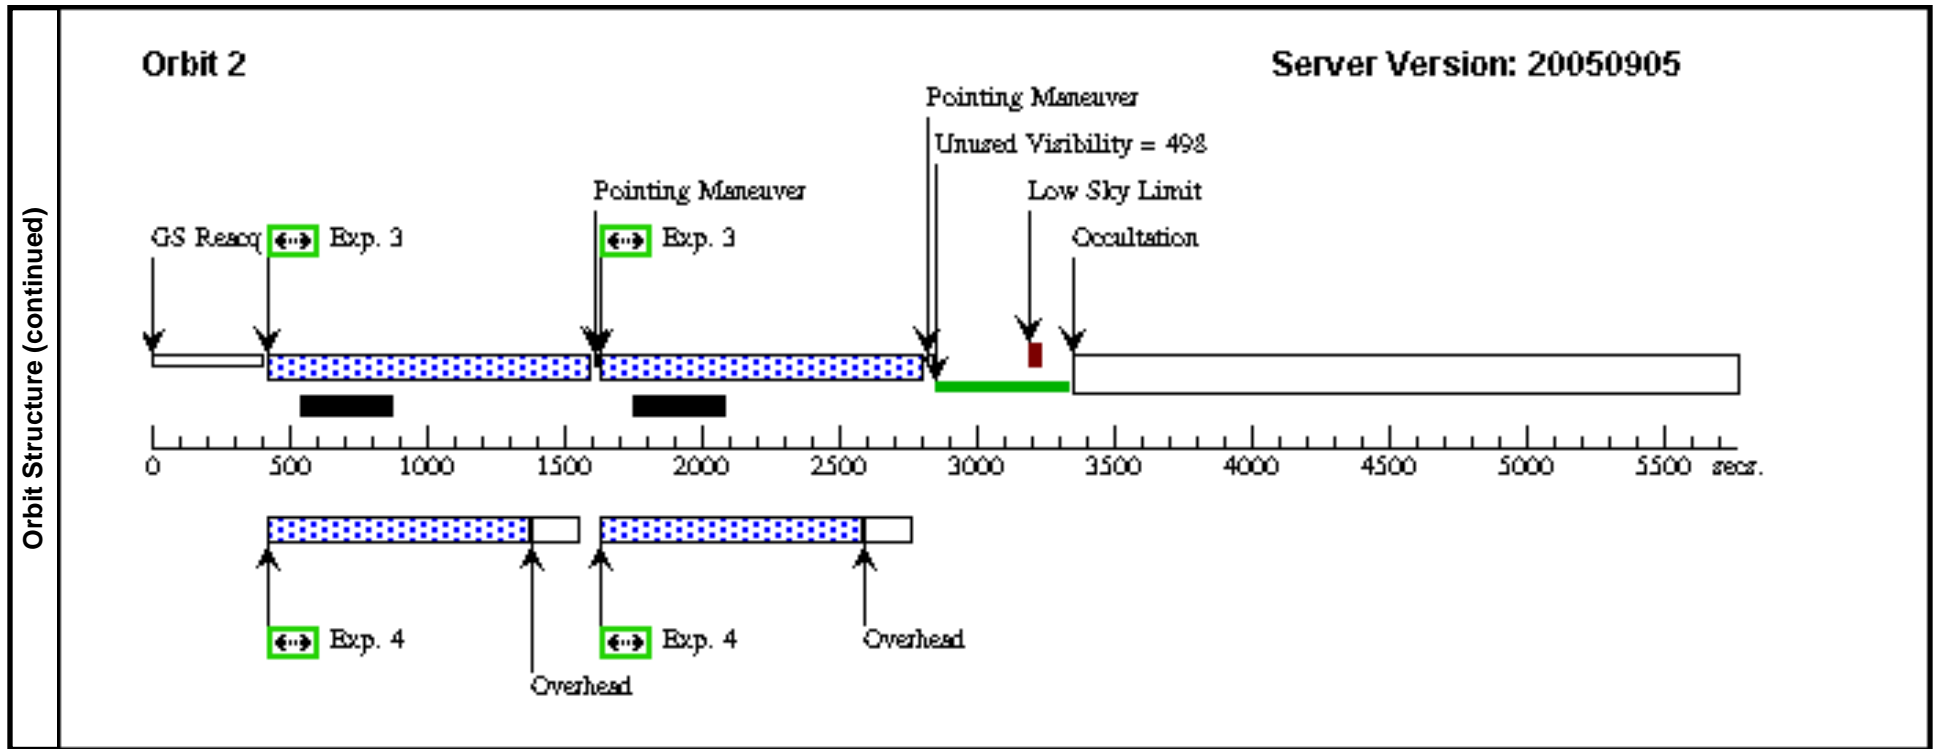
Orbit Structure (continued)

Orbit 2

Server Version: 20050905

Pointing Maneuver

Unused Visibility = 498

Pointing Maneuver

Low Sky Limit

GS Reacq

Exp. 3

Exp. 3

Occultation

0 500 1000 1500 2000 2500 3000 3500 4000 4500 5000 5500 secs.

Exp. 4

Exp. 4

Overhead

Overhead